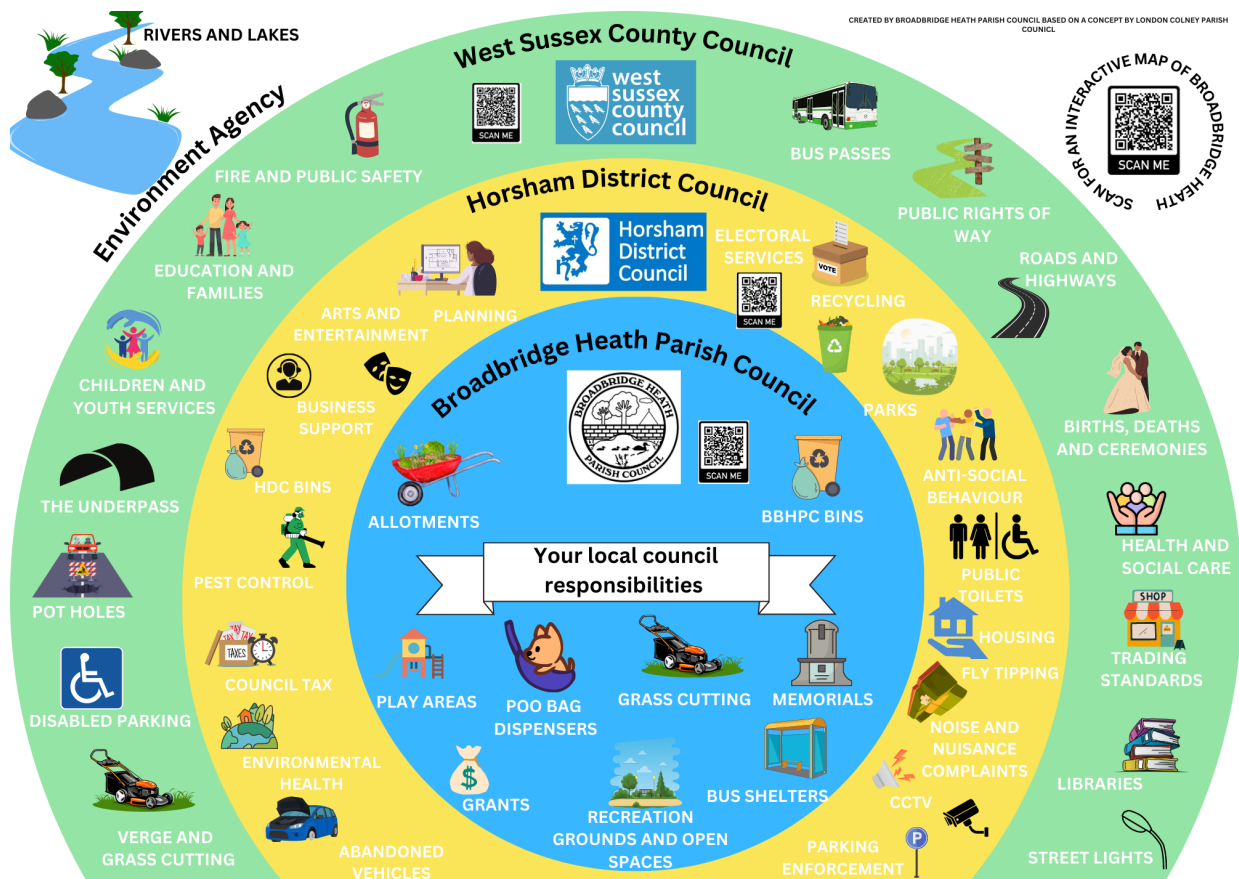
CREATED BY BROADBRIDGE HEATH PARISH COUNCIL BASED ON A CONCEPT BY LONDON COLNEY PARISH COUNICL

RIVERS AND LAKES

Environment Agency

West Sussex County Council

SCAN ME

west sussex county council

SCAN FOR AN INTERACTIVE MAP OF BROADBRIDGE HEATH

SCAN ME

FIRE AND PUBLIC SAFETY

BUS PASSES

PUBLIC RIGHTS OF WAY

ROADS AND HIGHWAYS

EDUCATION AND FAMILIES

CHILDREN AND YOUTH SERVICES

THE UNDERPASS

POT HOLES

DISABLED PARKING

VERGE AND GRASS CUTTING

BIRTHS, DEATHS AND CEREMONIES

HEALTH AND SOCIAL CARE

SHOP

TRADING STANDARDS

LIBRARIES

STREET LIGHTS

Horsham District Council

Horsham District Council

ELECTORAL SERVICES

VOTE

SCAN ME

RECYCLING

PLANNING

ARTS AND ENTERTAINMENT

BUSINESS SUPPORT

HDC BINS

PEST CONTROL

TAX TAX TAX

TAXES

COUNCIL TAX

ENVIRONMENTAL HEALTH

ABANDONED VEHICLES

PARKS

ANTI-SOCIAL BEHAVIOUR

PUBLIC TOILETS

HOUSING

FLY TIPPING

NOISE AND NUISANCE COMPLAINTS

CCTV

PARKING ENFORCEMENT

Broadbridge Heath Parish Council

BROADBRIDGE HEATH PARISH COUNCIL

SCAN ME

ALLOTMENTS

BBHPC BINS

Your local council responsibilities

PLAY AREAS

POO BAG DISPENSERS

GRASS CUTTING

MEMORIALS

GRANTS

RECREATION GROUNDS AND OPEN SPACES

BUS SHELTERS